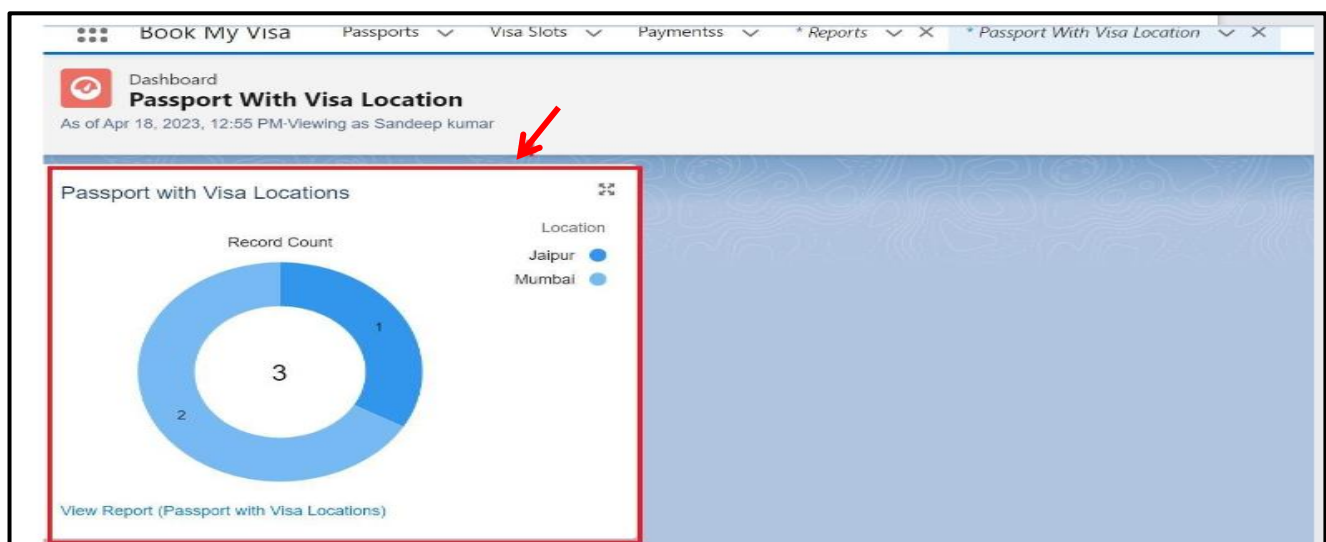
Book My Visa Passports Visa Slots Paymentss * Reports * Passport With Visa Location

Dashboard
Passport With Visa Location
As of Apr 18, 2023, 12:55 PM·Viewing as Sandeep kumar

Passport with Visa Locations

Record Count

Location
Jaipur
Mumbai

1
3
2

View Report (Passport with Visa Locations)